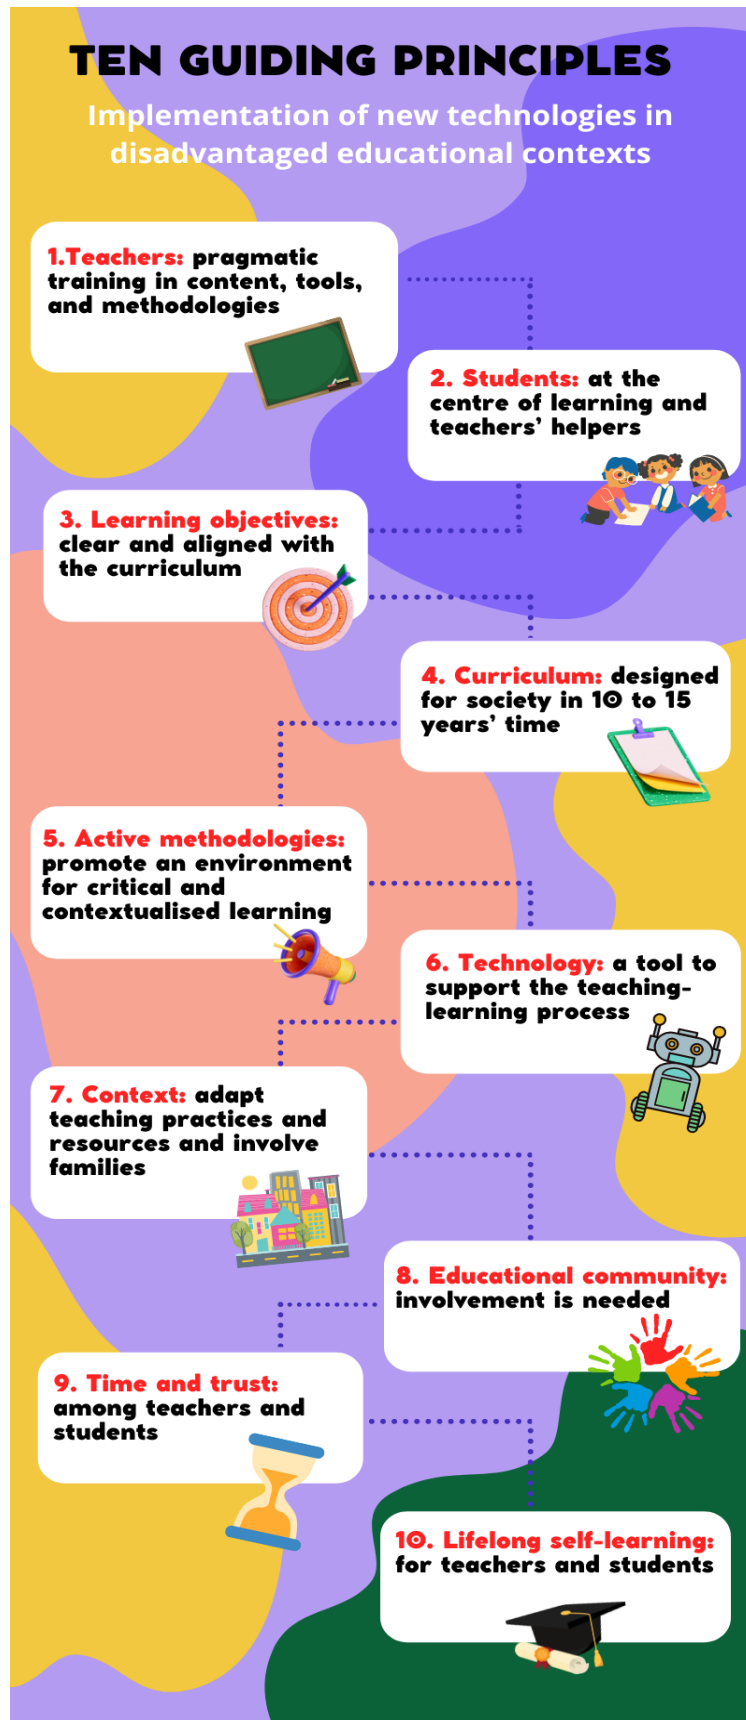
TEN GUIDING PRINCIPLES

Implementation of new technologies in disadvantaged educational contexts

1.Teachers: pragmatic training in content, tools, and methodologies

2. Students: at the centre of learning and teachers' helpers

3. Learning objectives: clear and aligned with the curriculum

4. Curriculum: designed for society in 10 to 15 years' time

5. Active methodologies: promote an environment for critical and contextualised learning

6. Technology: a tool to support the teaching-learning process

7. Context: adapt teaching practices and resources and involve families

8. Educational community: involvement is needed

9. Time and trust: among teachers and students

10. Lifelong self-learning: for teachers and students